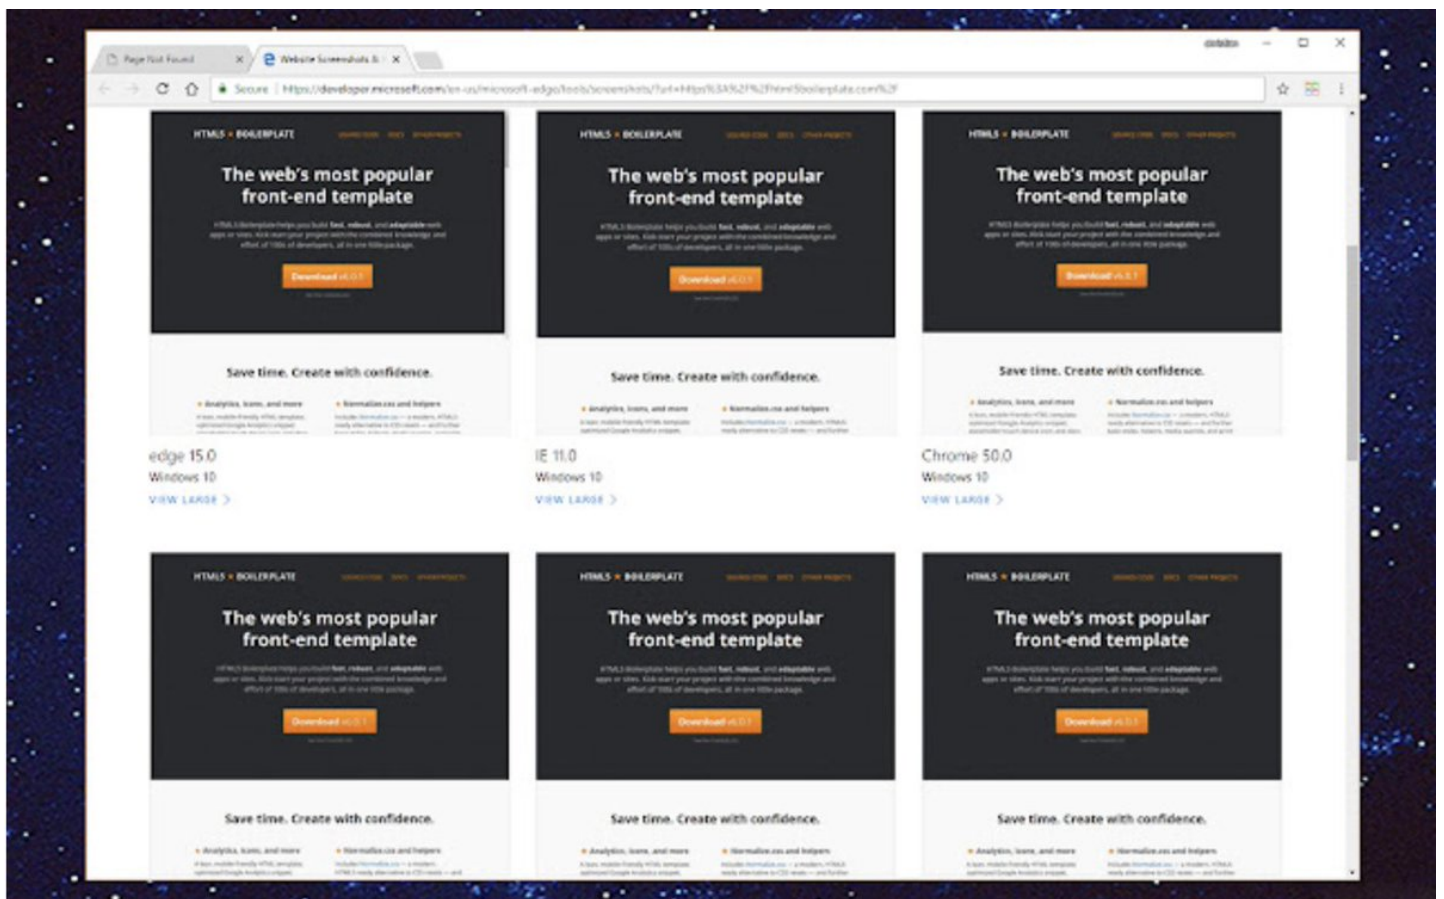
Page Not Found
Website Screenshots

Secure | https://developer.microsoft.com/en-us/microsoft-edge/tools/screenshots/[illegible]

HTML5 ★ BOILERPLATE

The web's most popular front-end template

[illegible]

Download v6.0.1

Save time. Create with confidence.

Analytics, icons, and more

Normalize.css and helpers

edge 15.0
Windows 10
VIEW LARGE >

HTML5 ★ BOILERPLATE

The web's most popular front-end template

Download v6.0.1

Save time. Create with confidence.

Analytics, icons, and more

Normalize.css and helpers

IE 11.0
Windows 10
VIEW LARGE >

HTML5 ★ BOILERPLATE

The web's most popular front-end template

Download v6.0.1

Save time. Create with confidence.

Analytics, icons, and more

Normalize.css and helpers

Chrome 50.0
Windows 10
VIEW LARGE >

HTML5 ★ BOILERPLATE

The web's most popular front-end template

Download v6.0.1

Save time. Create with confidence.

Analytics, icons, and more

Normalize.css and helpers

HTML5 ★ BOILERPLATE

The web's most popular front-end template

Download v6.0.1

Save time. Create with confidence.

Analytics, icons, and more

Normalize.css and helpers

HTML5 ★ BOILERPLATE

The web's most popular front-end template

Download v6.0.1

Save time. Create with confidence.

Analytics, icons, and more

Normalize.css and helpers